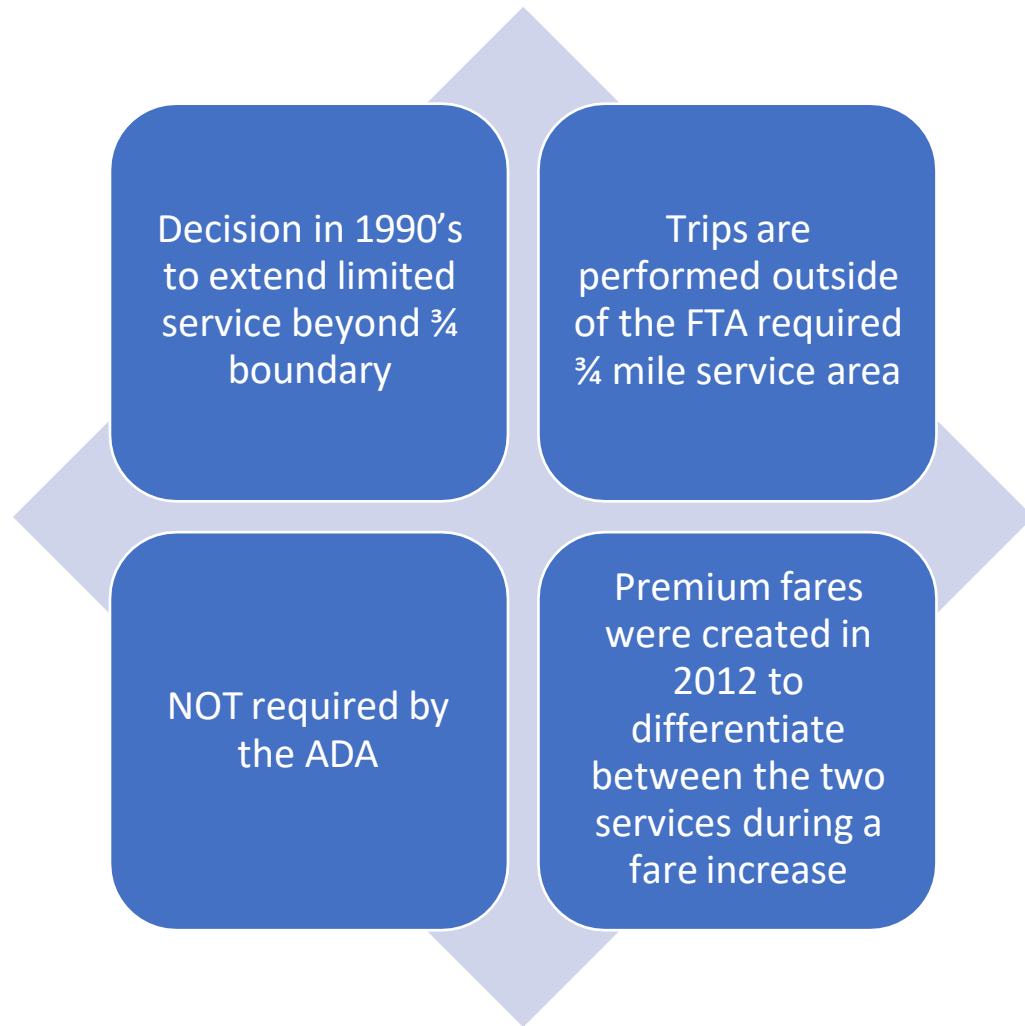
Decision in 1990’s to extend limited service beyond ¾ boundary

Trips are performed outside of the FTA required ¾ mile service area

NOT required by the ADA

Premium fares were created in 2012 to differentiate between the two services during a fare increase